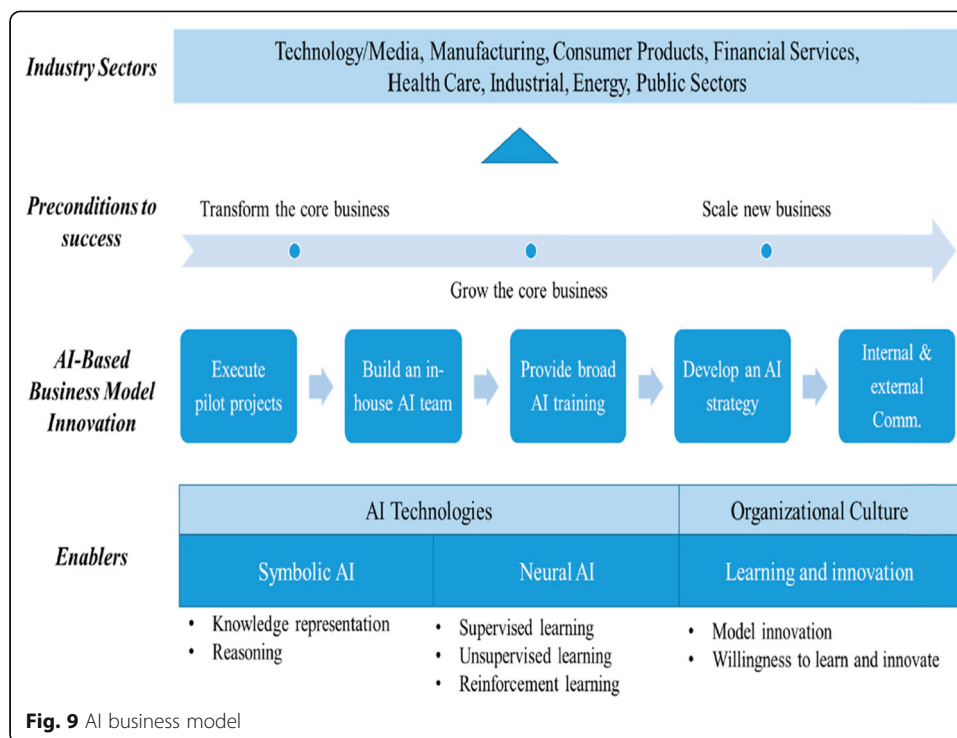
Industry Sectors

Technology/Media, Manufacturing, Consumer Products, Financial Services, Health Care, Industrial, Energy, Public Sectors

Preconditions to success

Transform the core business

Scale new business

Grow the core business

AI-Based Business Model Innovation

Execute pilot projects

Build an in-house AI team

Provide broad AI training

Develop an AI strategy

Internal & external Comm.

Enablers

| AI Technologies | | Organizational Culture |
|---|---|---|
| Symbolic AI | Neural AI | Learning and innovation |

- Knowledge representation
- Reasoning

- Supervised learning
- Unsupervised learning
- Reinforcement learning

- Model innovation
- Willingness to learn and innovate

Fig. 9 AI business model